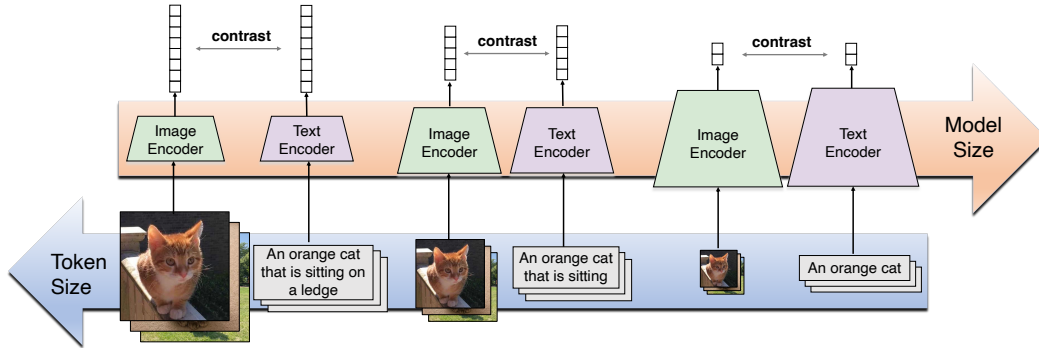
contrast

contrast

contrast

Image Encoder

Text Encoder

Image Encoder

Text Encoder

Image Encoder

Text Encoder

Model Size

Token Size

An orange cat that is sitting on a ledge

An orange cat that is sitting

An orange cat